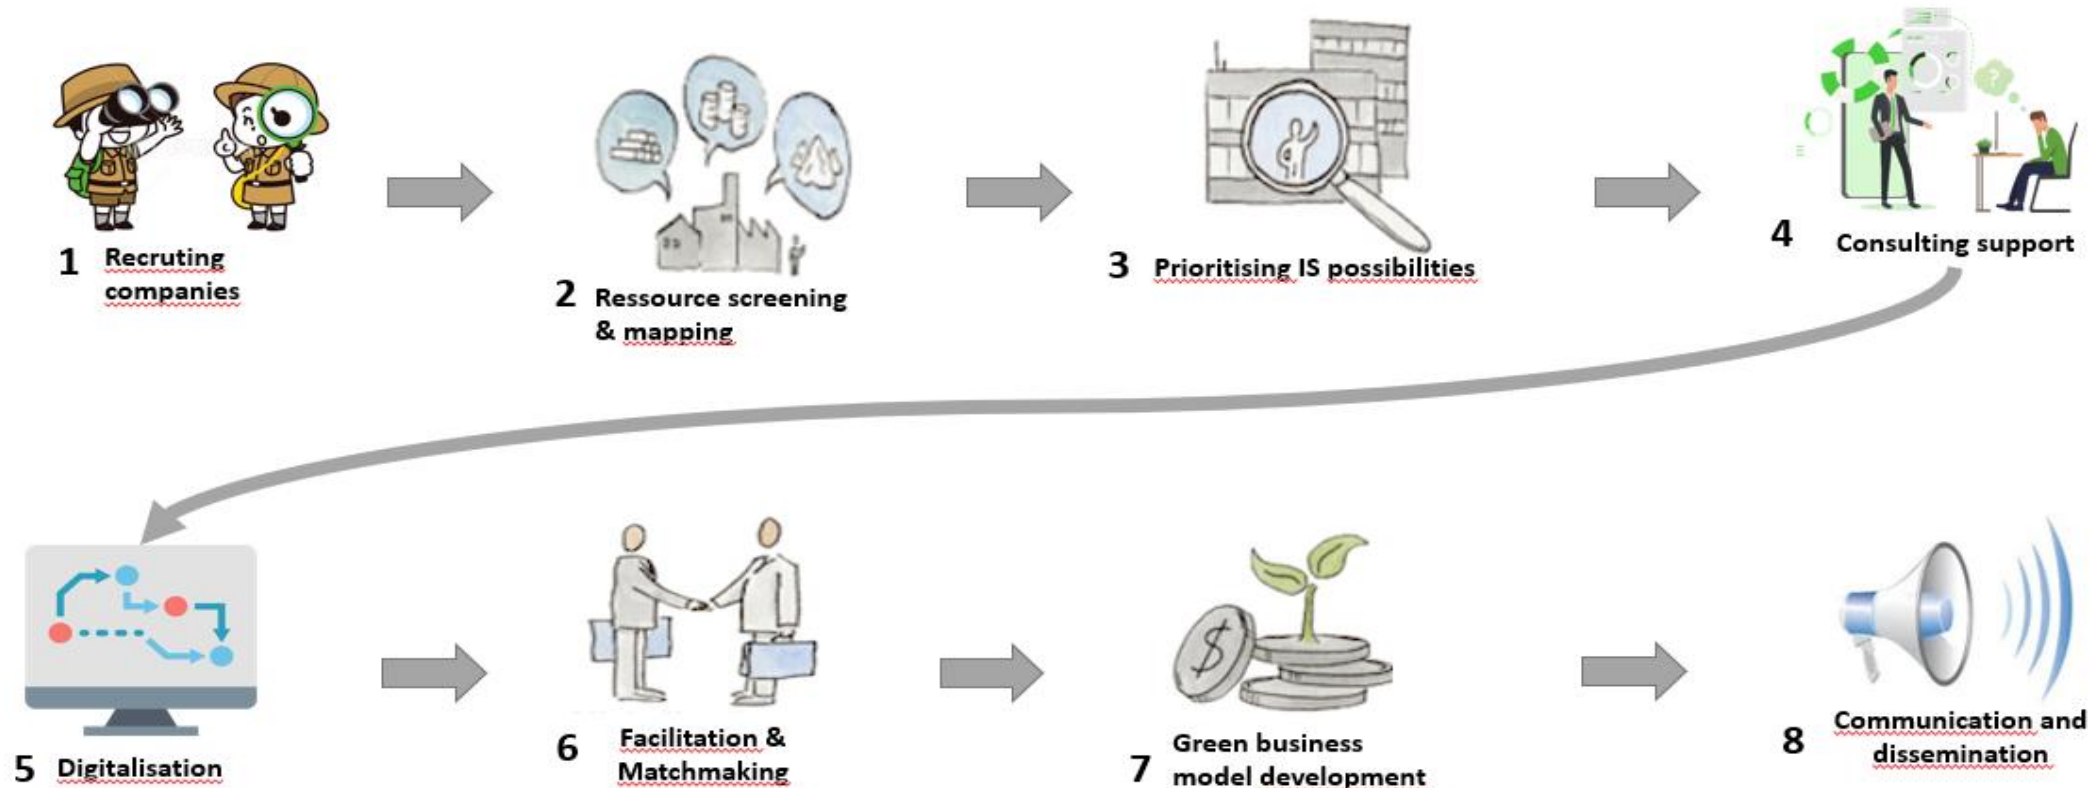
1 Recruting companies

2 Ressource screening & mapping

3 Prioritising IS possibilities

4 Consulting support

5 Digitalisation

6 Facilitation & Matchmaking

7 Green business model development

8 Communication and dissemination